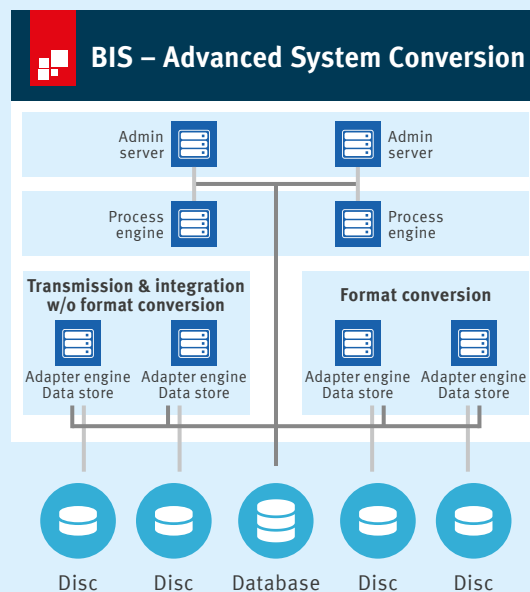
BIS – Advanced System Conversion

Admin server

Admin server

Process engine

Process engine

Transmission & integration w/o format conversion

Adapter engine Data store

Adapter engine Data store

Format conversion

Adapter engine Data store

Adapter engine Data store

Disc

Disc

Database

Disc

Disc